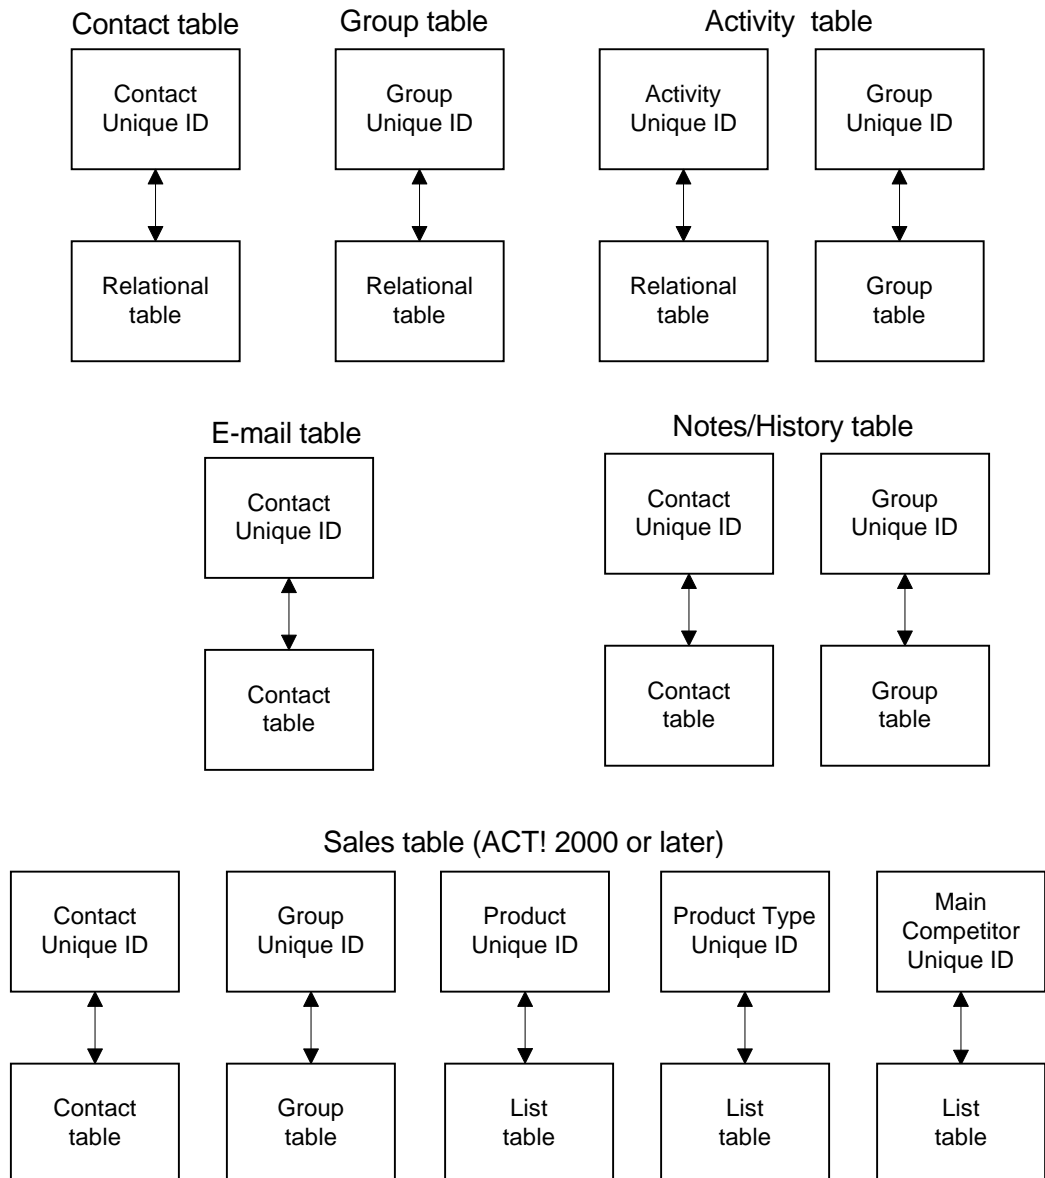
Contact table

Contact Unique ID

Relational table

Group table

Group Unique ID

Relational table

Activity table

Activity Unique ID

Relational table

Group Unique ID

Group table

E-mail table

Contact Unique ID

Contact table

Notes/History table

Contact Unique ID

Contact table

Group Unique ID

Group table

Sales table (ACT! 2000 or later)

Contact Unique ID

Contact table

Group Unique ID

Group table

Product Unique ID

List table

Product Type Unique ID

List table

Main Competitor Unique ID

List table